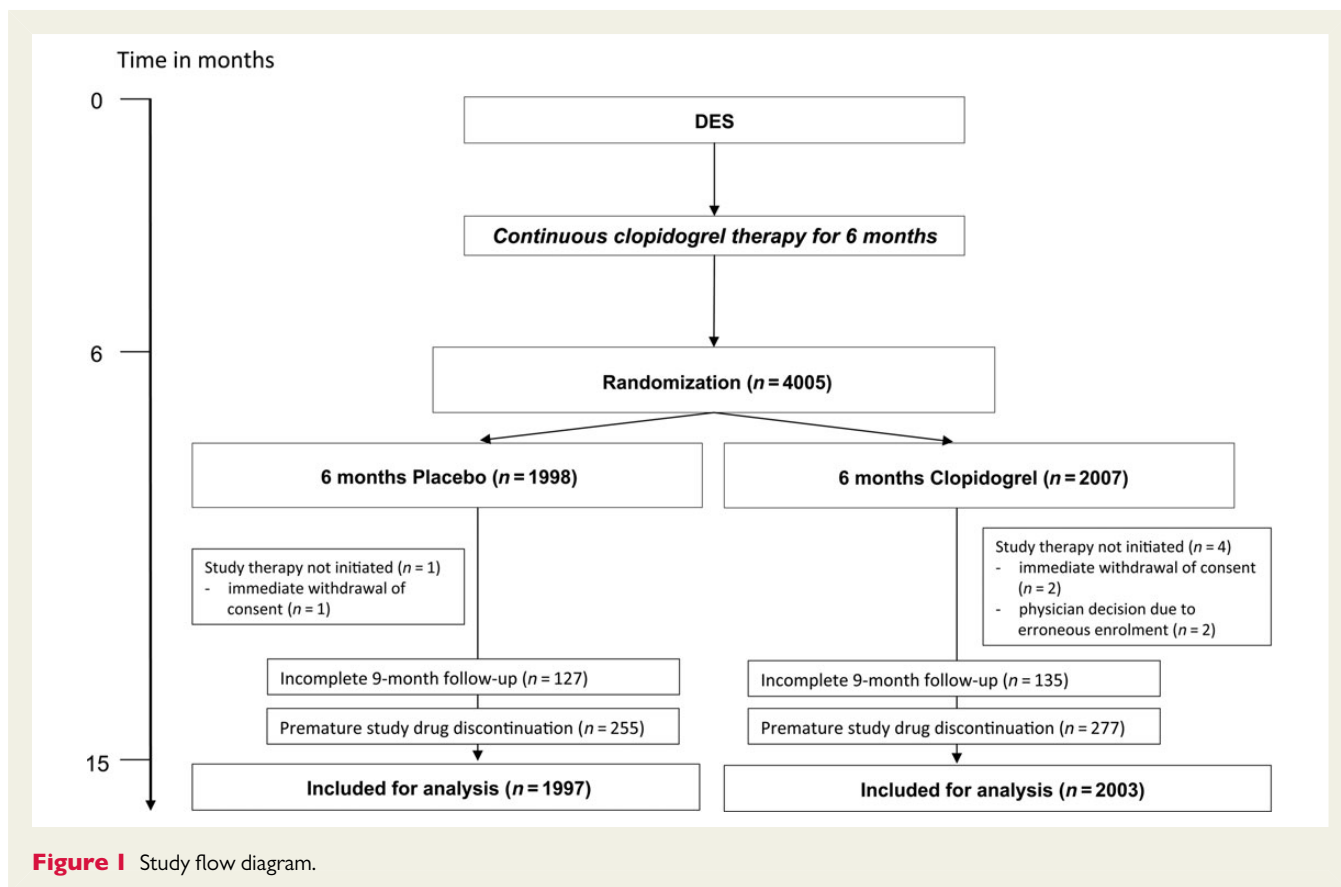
Time in months

0

6

15

DES

*Continuous clopidogrel therapy for 6 months*

Randomization ($n = 4005$)

6 months Placebo ($n = 1998$)

6 months Clopidogrel ($n = 2007$)

Study therapy not initiated ($n = 1$)
- immediate withdrawal of consent ($n = 1$)

Study therapy not initiated ($n = 4$)
- immediate withdrawal of consent ($n = 2$)
- physician decision due to erroneous enrolment ($n = 2$)

Incomplete 9-month follow-up ($n = 127$)

Incomplete 9-month follow-up ($n = 135$)

Premature study drug discontinuation ($n = 255$)

Premature study drug discontinuation ($n = 277$)

Included for analysis ($n = 1997$)

Included for analysis ($n = 2003$)

**Figure 1** Study flow diagram.